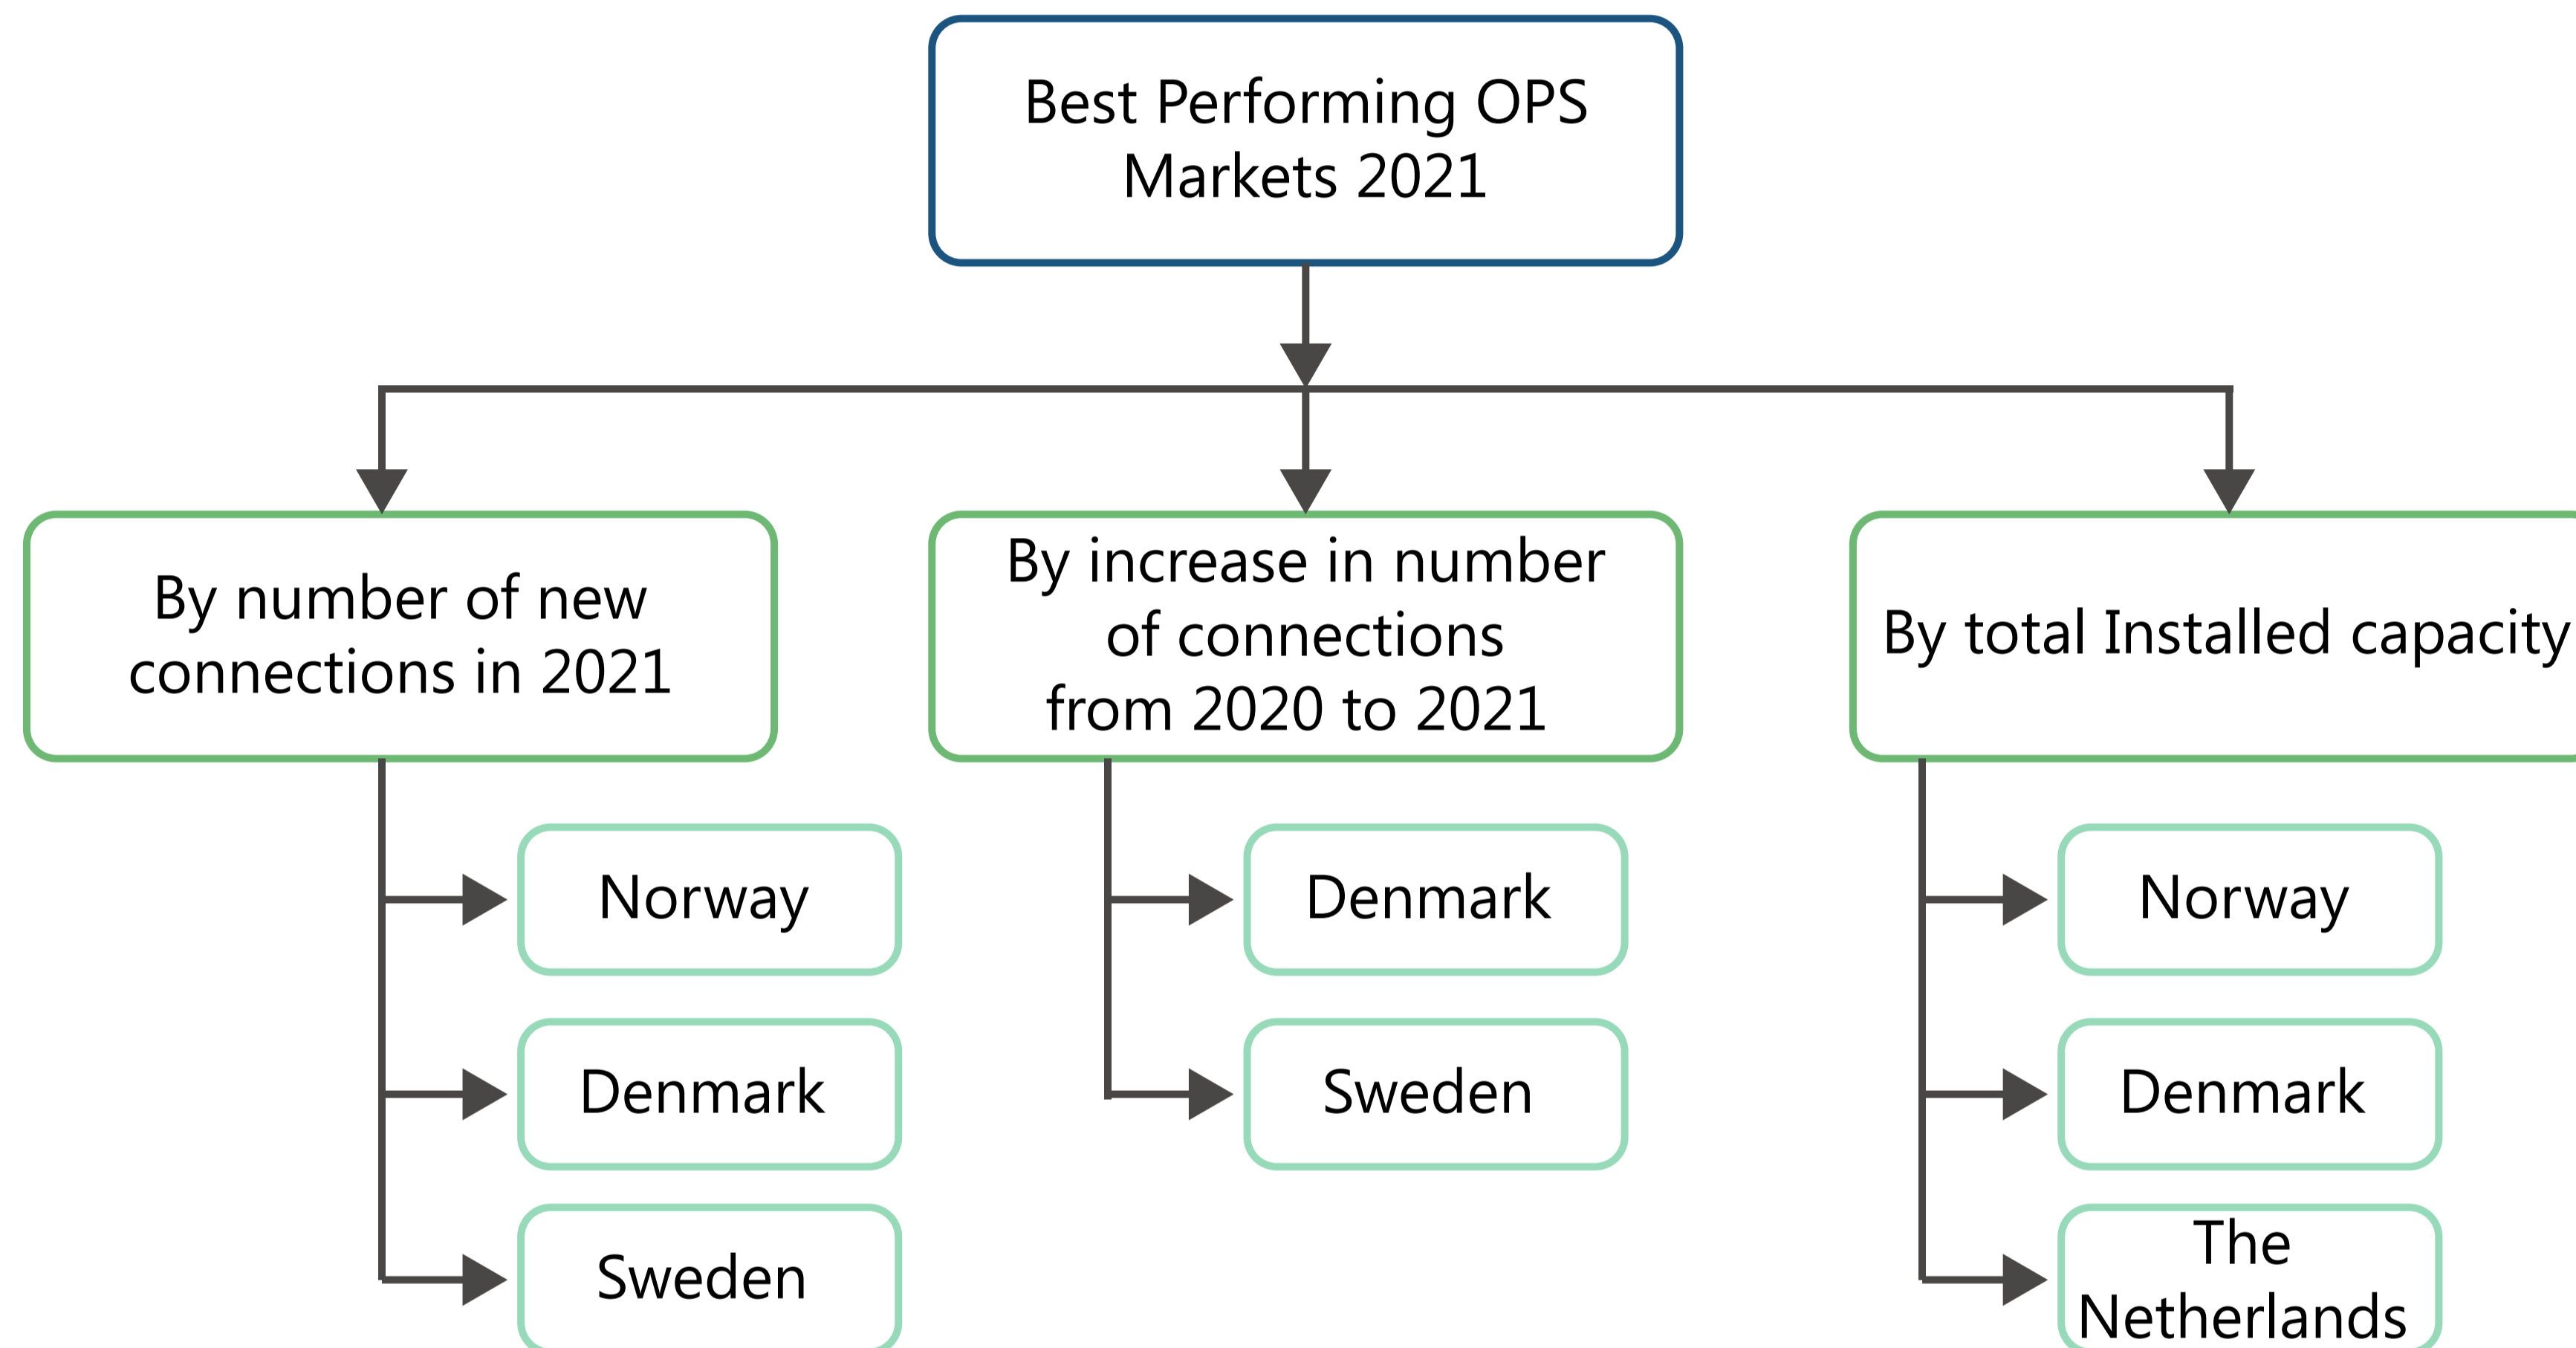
Best Performing OPS Markets 2021

By number of new connections in 2021

Norway

Denmark

Sweden

By increase in number of connections from 2020 to 2021

Denmark

Sweden

By total Installed capacity

Norway

Denmark

The Netherlands